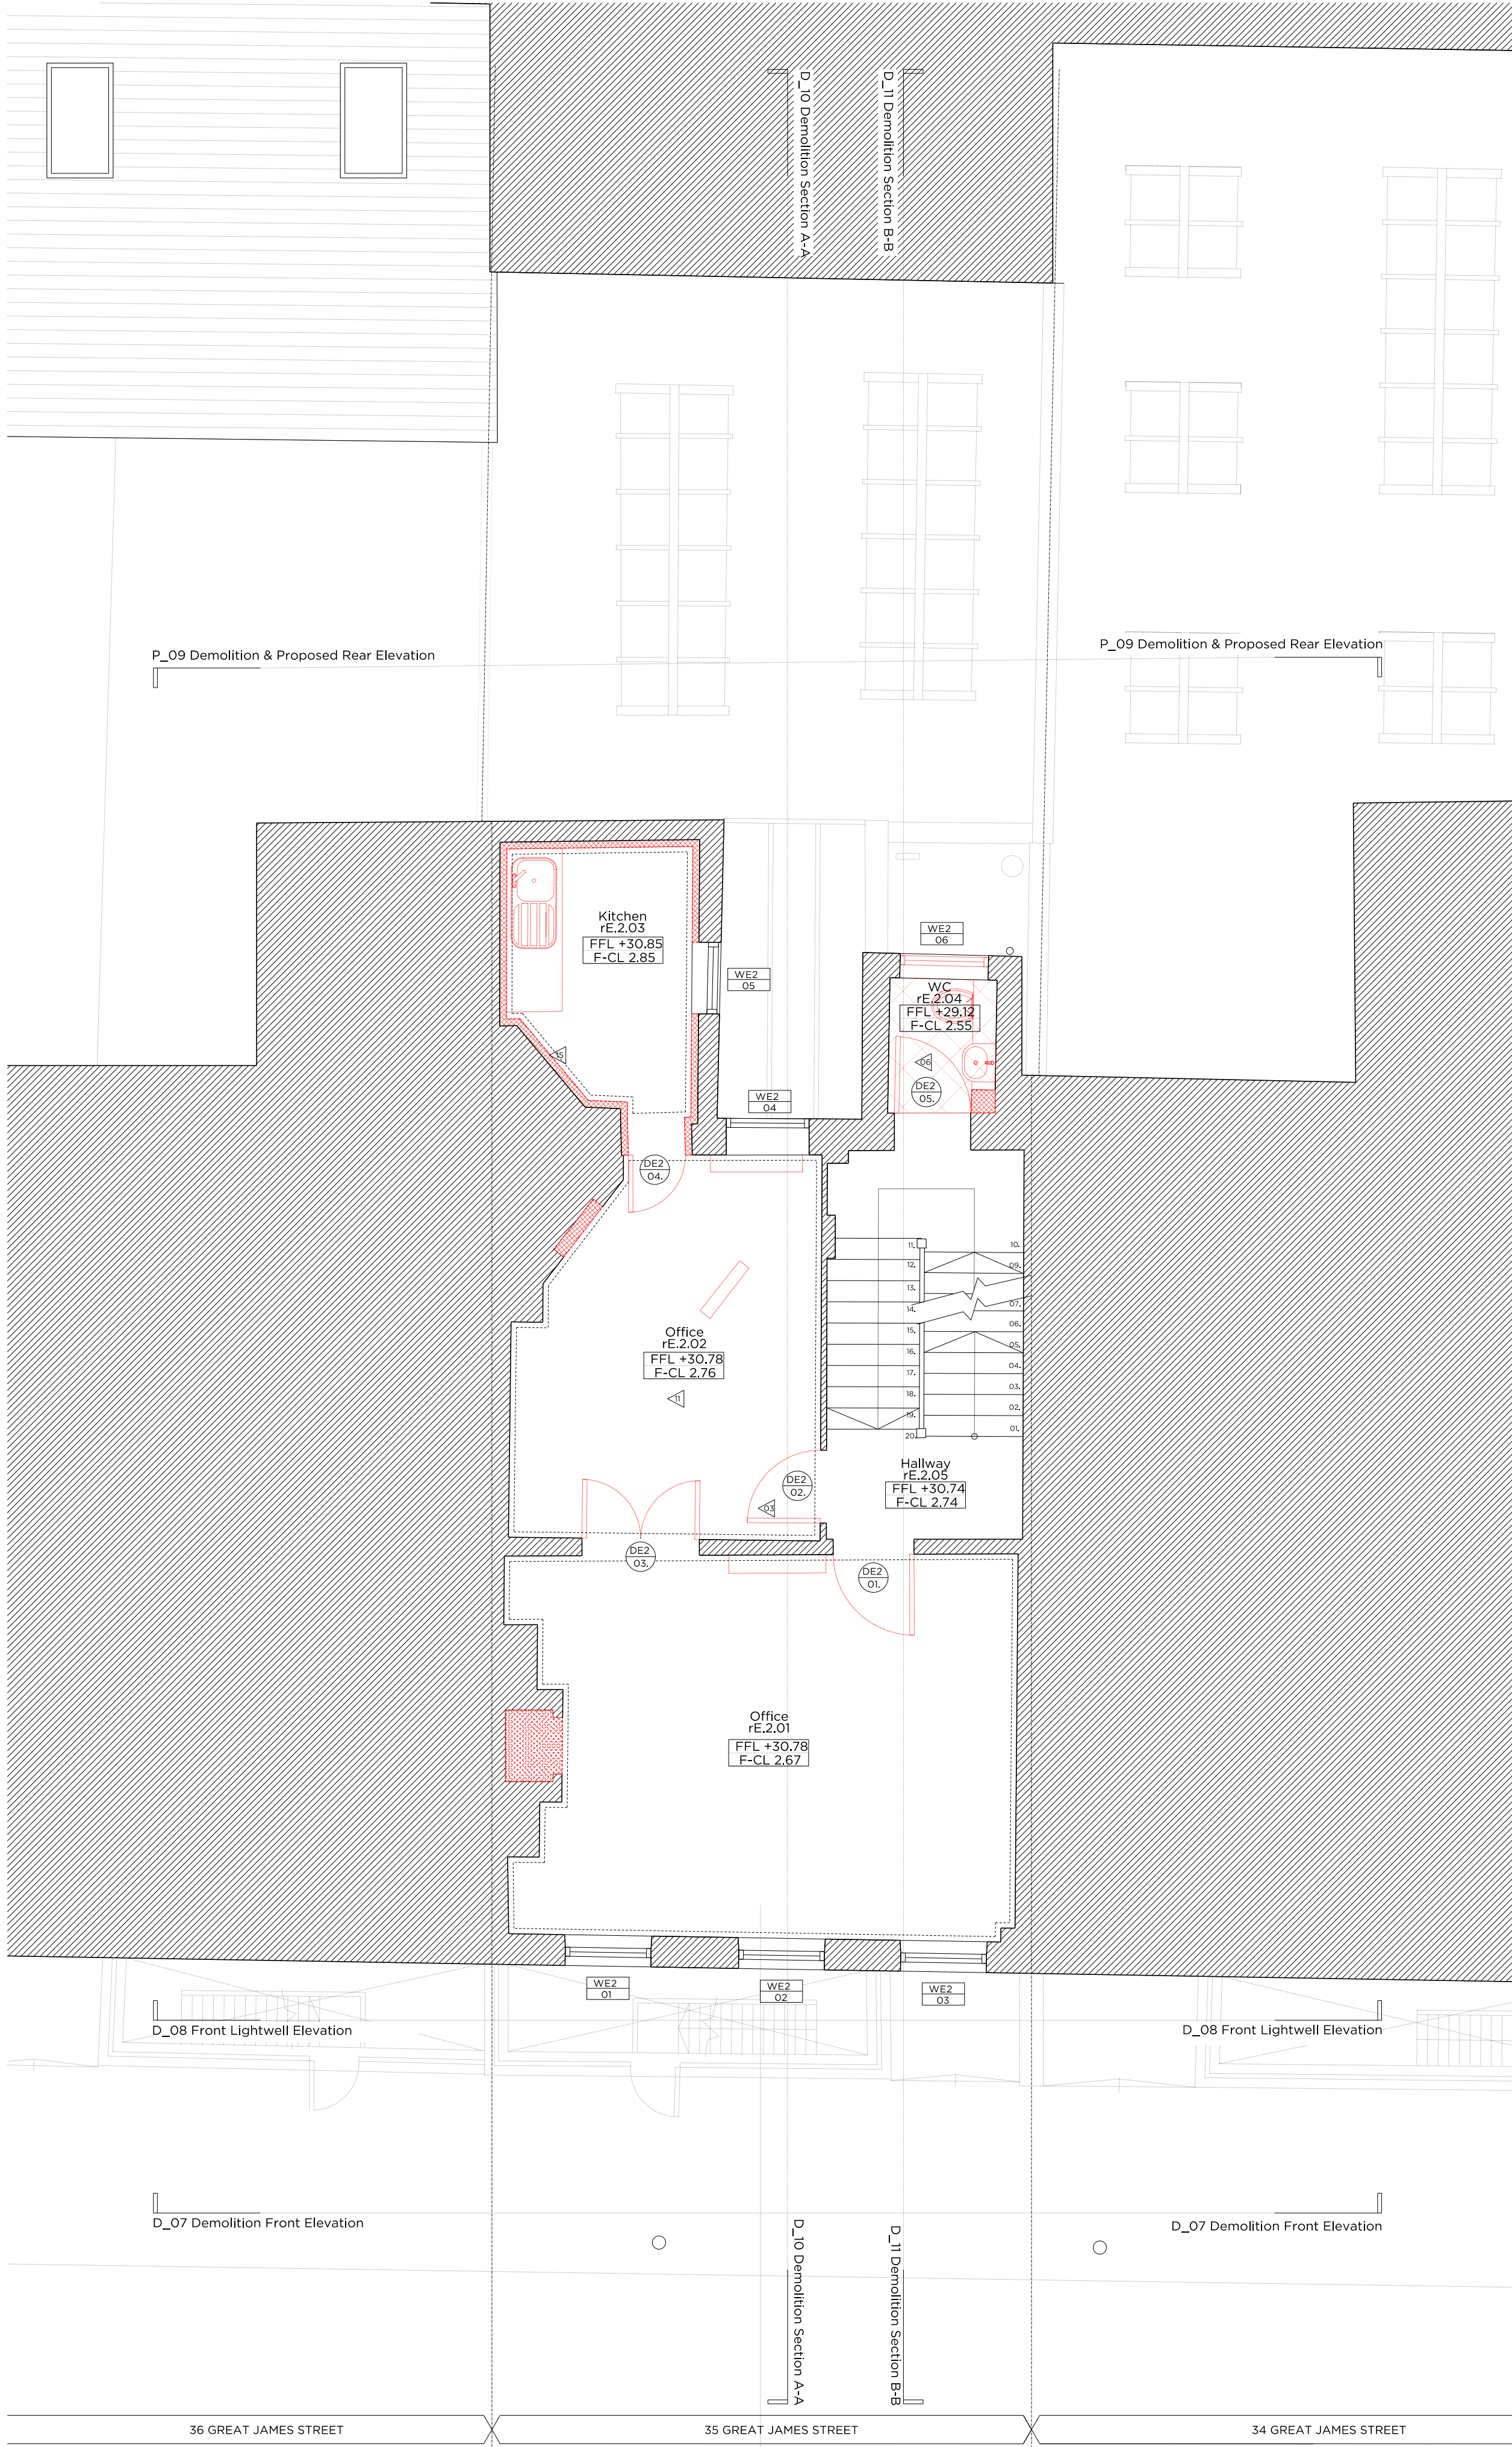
D_10 Demolition Section A-A
D_11 Demolition Section B-B

P_09 Demolition & Proposed Rear Elevation
P_09 Demolition & Proposed Rear Elevation

Kitchen
rE.2.03
FFL +30.85
F-CL 2.85

WE2
05

WE2
06

WC
rE.2.04
FFL +29.12
F-CL 2.55

06

DE2
05.

05

WE2
04

DE2
04.

11.
12.
13.
14.
15.
16.
17.
18.
19.
20.

10.
09.
07.
06.
05.
04.
03.
02.
01.

Office
rE.2.02
FFL +30.78
F-CL 2.76

11

DE2
02.

03

Hallway
rE.2.05
FFL +30.74
F-CL 2.74

DE2
03.

DE2
01.

Office
rE.2.01
FFL +30.78
F-CL 2.67

WE2
01

WE2
02

WE2
03

D_08 Front Lightwell Elevation
D_08 Front Lightwell Elevation

D_07 Demolition Front Elevation
D_07 Demolition Front Elevation

D_10 Demolition Section A-A
D_11 Demolition Section B-B

36 GREAT JAMES STREET
35 GREAT JAMES STREET
34 GREAT JAMES STREET